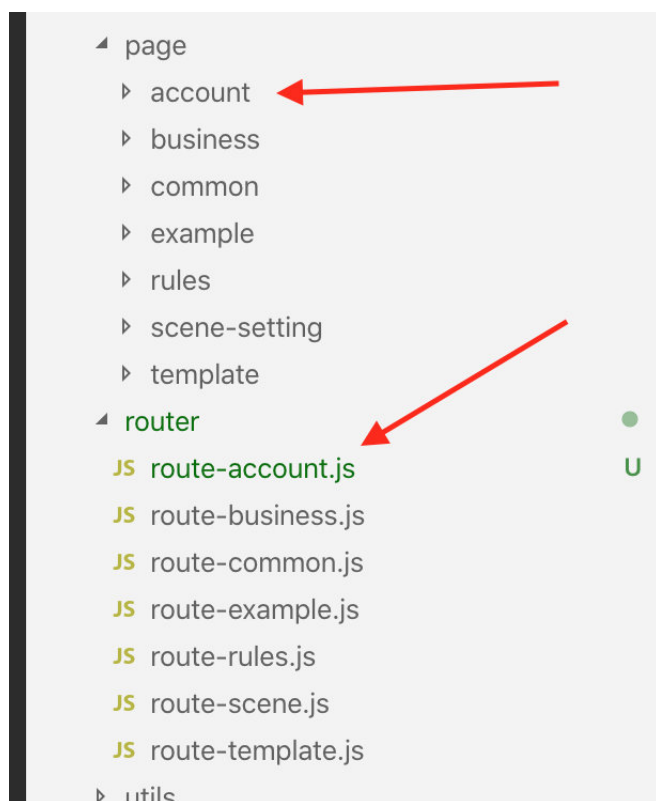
page
account
business
common
example
rules
scene-setting
template
router
JS route-account.js U
JS route-business.js
JS route-common.js
JS route-example.js
JS route-rules.js
JS route-scene.js
JS route-template.js
utils